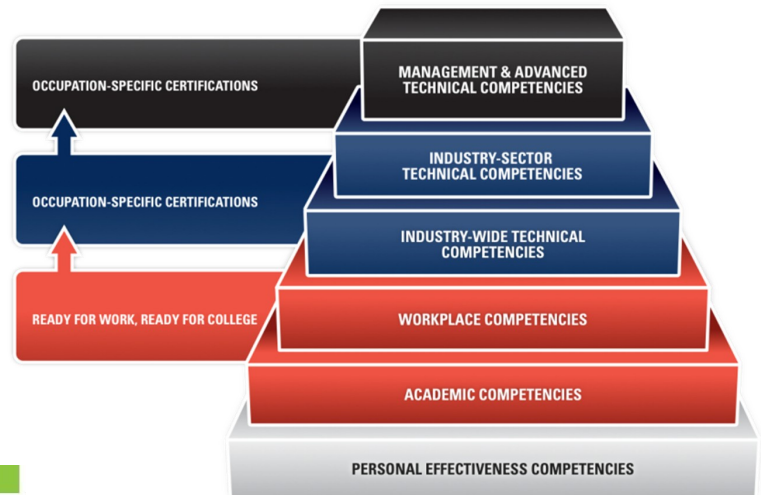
OCCUPATION-SPECIFIC CERTIFICATIONS

MANAGEMENT & ADVANCED TECHNICAL COMPETENCIES

OCCUPATION-SPECIFIC CERTIFICATIONS

INDUSTRY-SECTOR TECHNICAL COMPETENCIES

INDUSTRY-WIDE TECHNICAL COMPETENCIES

READY FOR WORK, READY FOR COLLEGE

WORKPLACE COMPETENCIES

ACADEMIC COMPETENCIES

PERSONAL EFFECTIVENESS COMPETENCIES